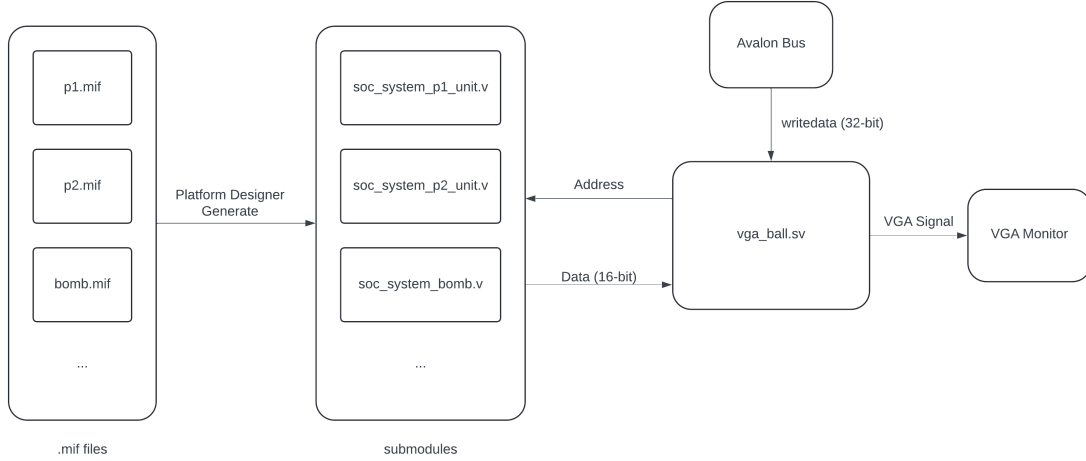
p1.mif

p2.mif

bomb.mif

...

.mif files

Platform Designer Generate

soc_system_p1_unit.v

soc_system_p2_unit.v

soc_system_bomb.v

...

submodules

Address

Data (16-bit)

Avalon Bus

writedata (32-bit)

vga_ball.sv

VGA Signal

VGA Monitor